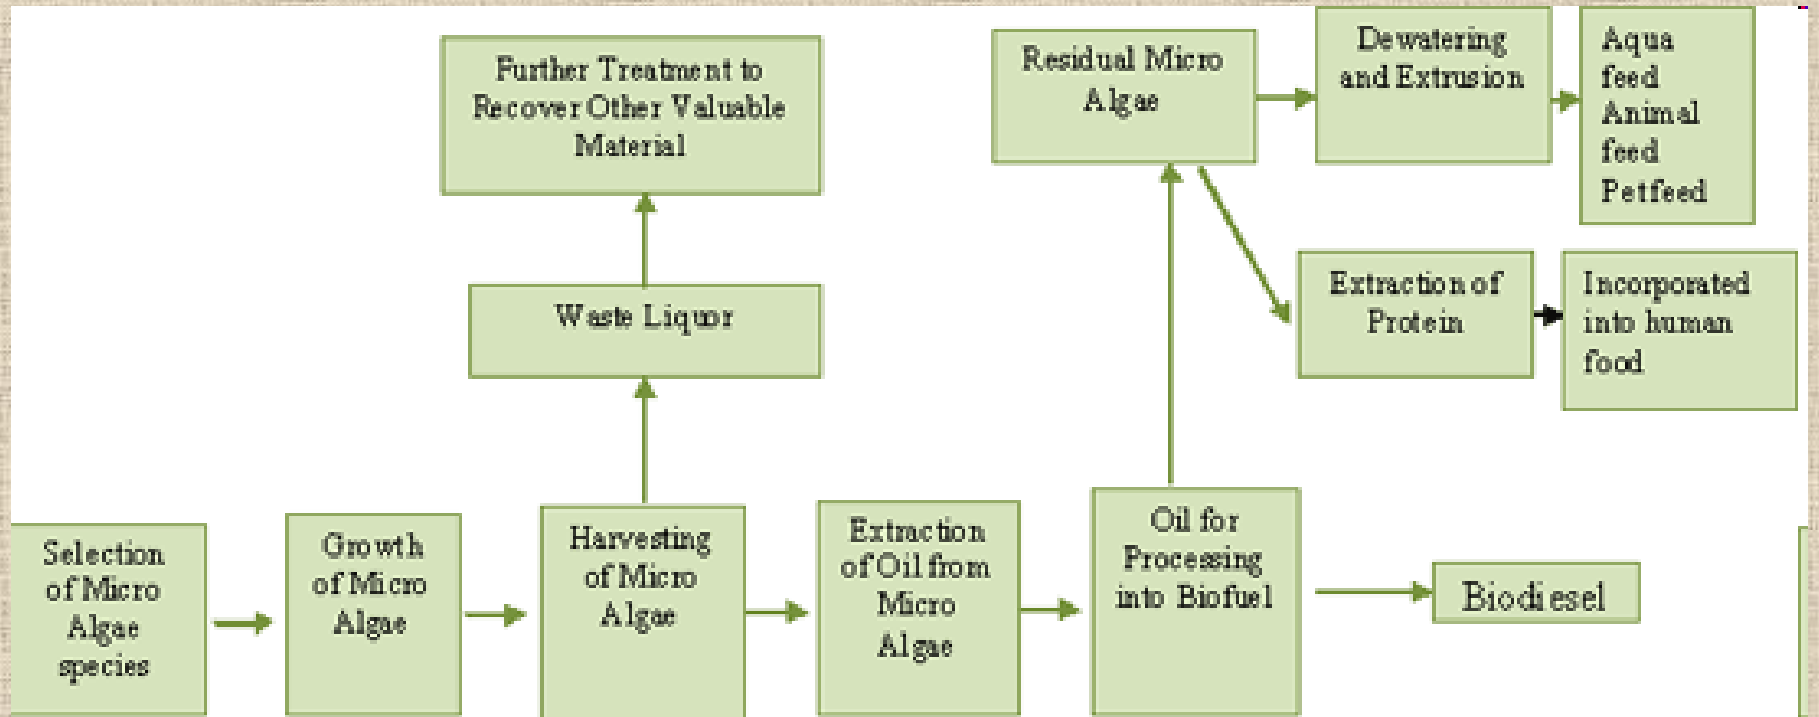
Further Treatment to Recover Other Valuable Material

Residual Micro Algae

Dewatering and Extrusion

Aqua feed Animal feed Petfeed

Waste Liquor

Extraction of Protein

Incorporated into human food

Selection of Micro Algae species

Growth of Micro Algae

Harvesting of Micro Algae

Extraction of Oil from Micro Algae

Oil for Processing into Biofuel

Biodiesel